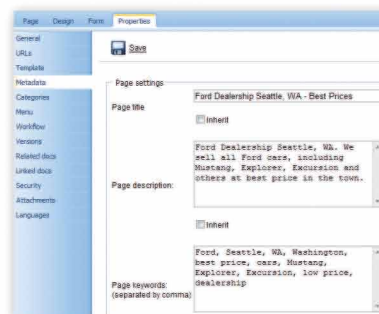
Page Design Form Properties

General
URLs
Template
Metadata
Categories
Menu
Workflow
Versions
Related docs
Linked docs
Security
Attachments
Languages

Save

Page settings

Page title
Ford Dealership Seattle, WA - Best Prices
Inherit

Page description:
Ford Dealership Seattle, WA. We sell all Ford cars, including Mustang, Explorer, Excursion and others at best price in the town.
Inherit

Page keywords: (separated by comma)
Ford, Seattle, WA, Washington, best price, cars, Mustang, Explorer, Excursion, low price, dealership